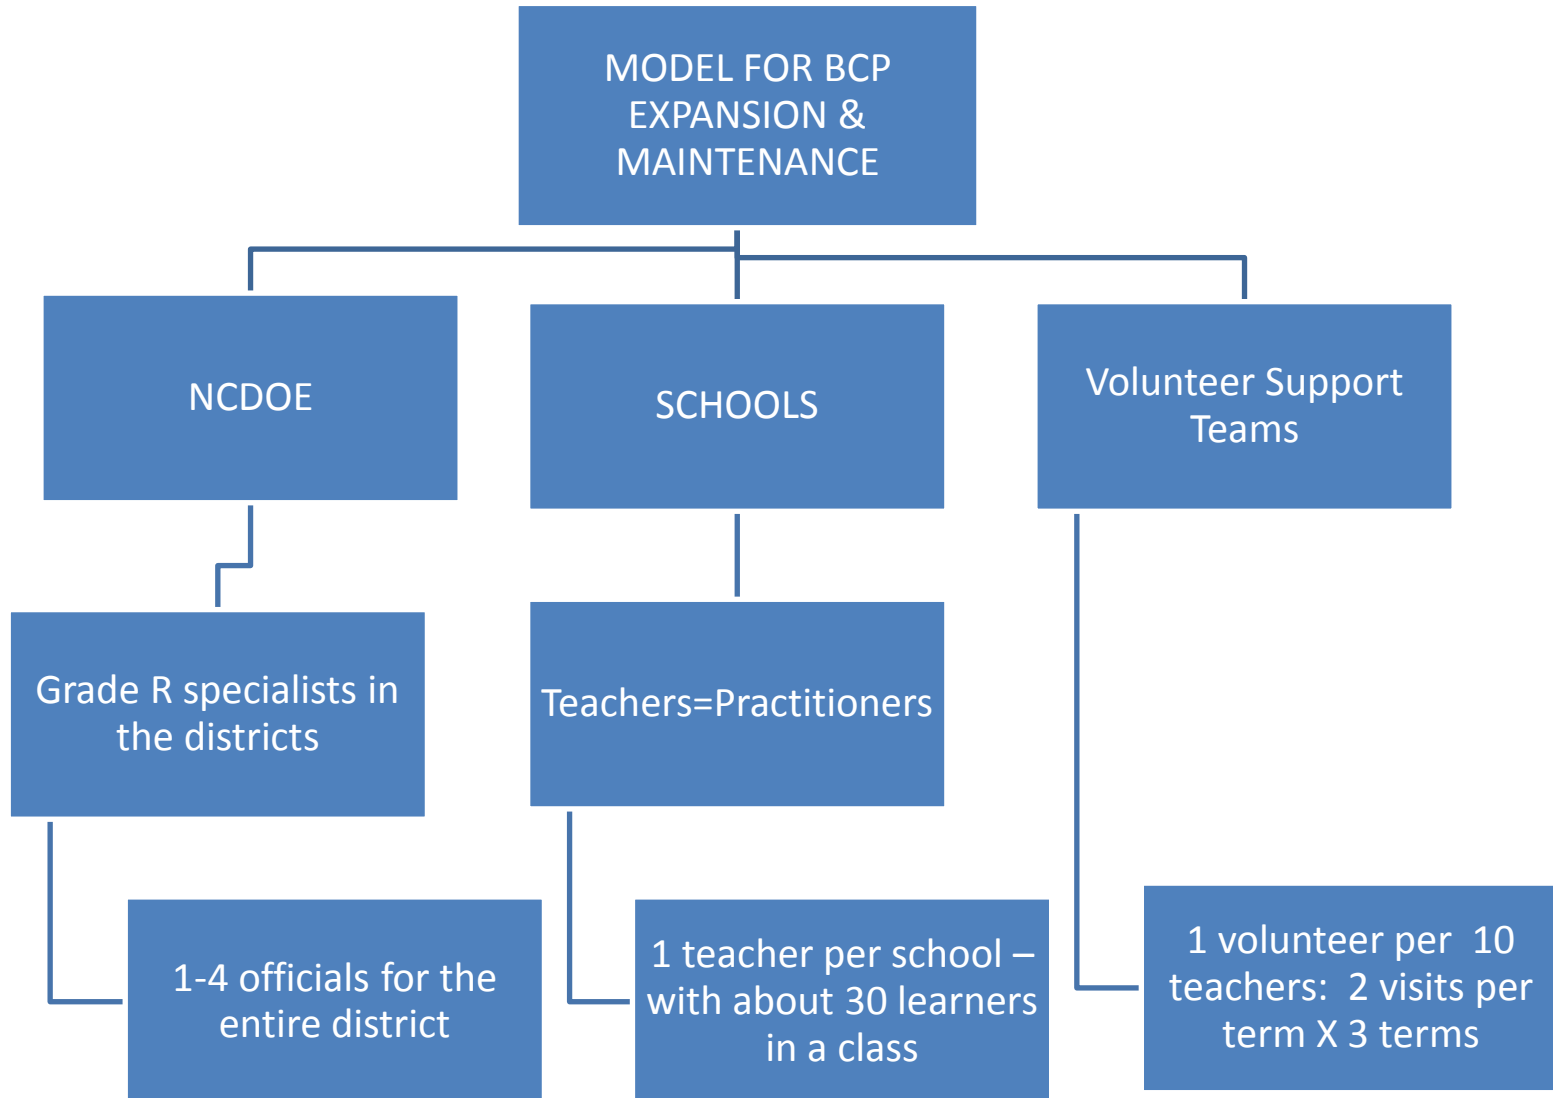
MODEL FOR BCP EXPANSION & MAINTENANCE

NCDOE

SCHOOLS

Volunteer Support Teams

Grade R specialists in the districts

Teachers=Practitioners

1-4 officials for the entire district

1 teacher per school – with about 30 learners in a class

1 volunteer per 10 teachers: 2 visits per term X 3 terms